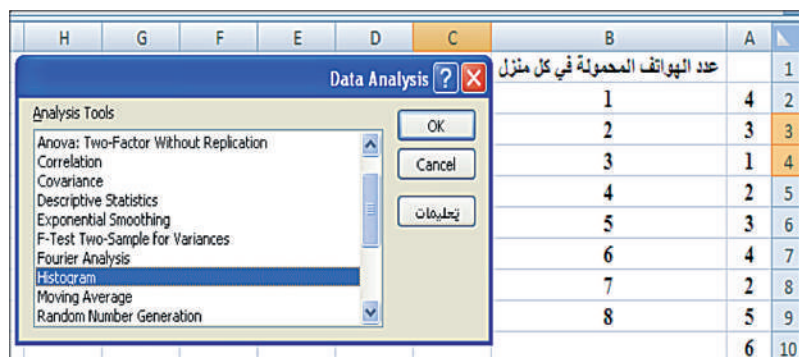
| H | G | F | E | D | C | B | A | |
|---|---|---|---|---|---|---|---|---|
| | | | | | | عدد الهواتف المحمولة في كل منزل | | 1 |
| | | | | | | 1 | 4 | 2 |
| | | | | | | 2 | 3 | 3 |
| | | | | | | 3 | 1 | 4 |
| | | | | | | 4 | 2 | 5 |
| | | | | | | 5 | 3 | 6 |
| | | | | | | 6 | 4 | 7 |
| | | | | | | 7 | 2 | 8 |
| | | | | | | 8 | 5 | 9 |
| | | | | | | | 6 | 10 |

Data Analysis ? X

Analysis Tools

Anova: Two-Factor Without Replication
Correlation
Covariance
Descriptive Statistics
Exponential Smoothing
F-Test Two-Sample for Variances
Fourier Analysis
Histogram
Moving Average
Random Number Generation

OK
Cancel
تعليمات